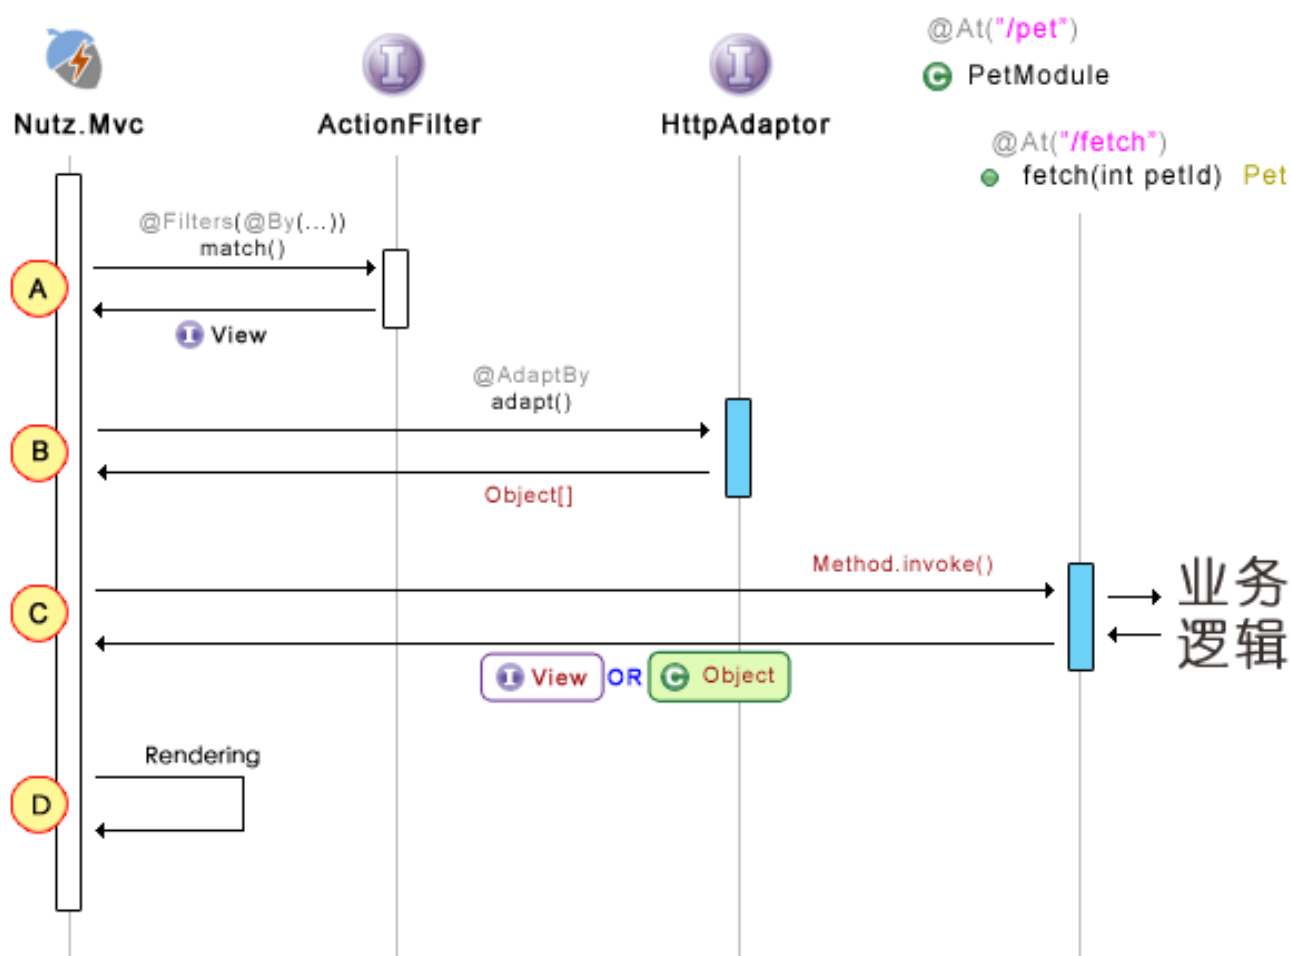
Nutz.Mvc

ActionFilter

HttpAdaptor

@At("/pet")
PetModule

@At("/fetch")
fetch(int petId) Pet

@Filters(@By(...))
match()

A

View

@AdaptBy
adapt()

B

Object[]

Method.invoke()

C

业务
逻辑

View OR Object

Rendering

D